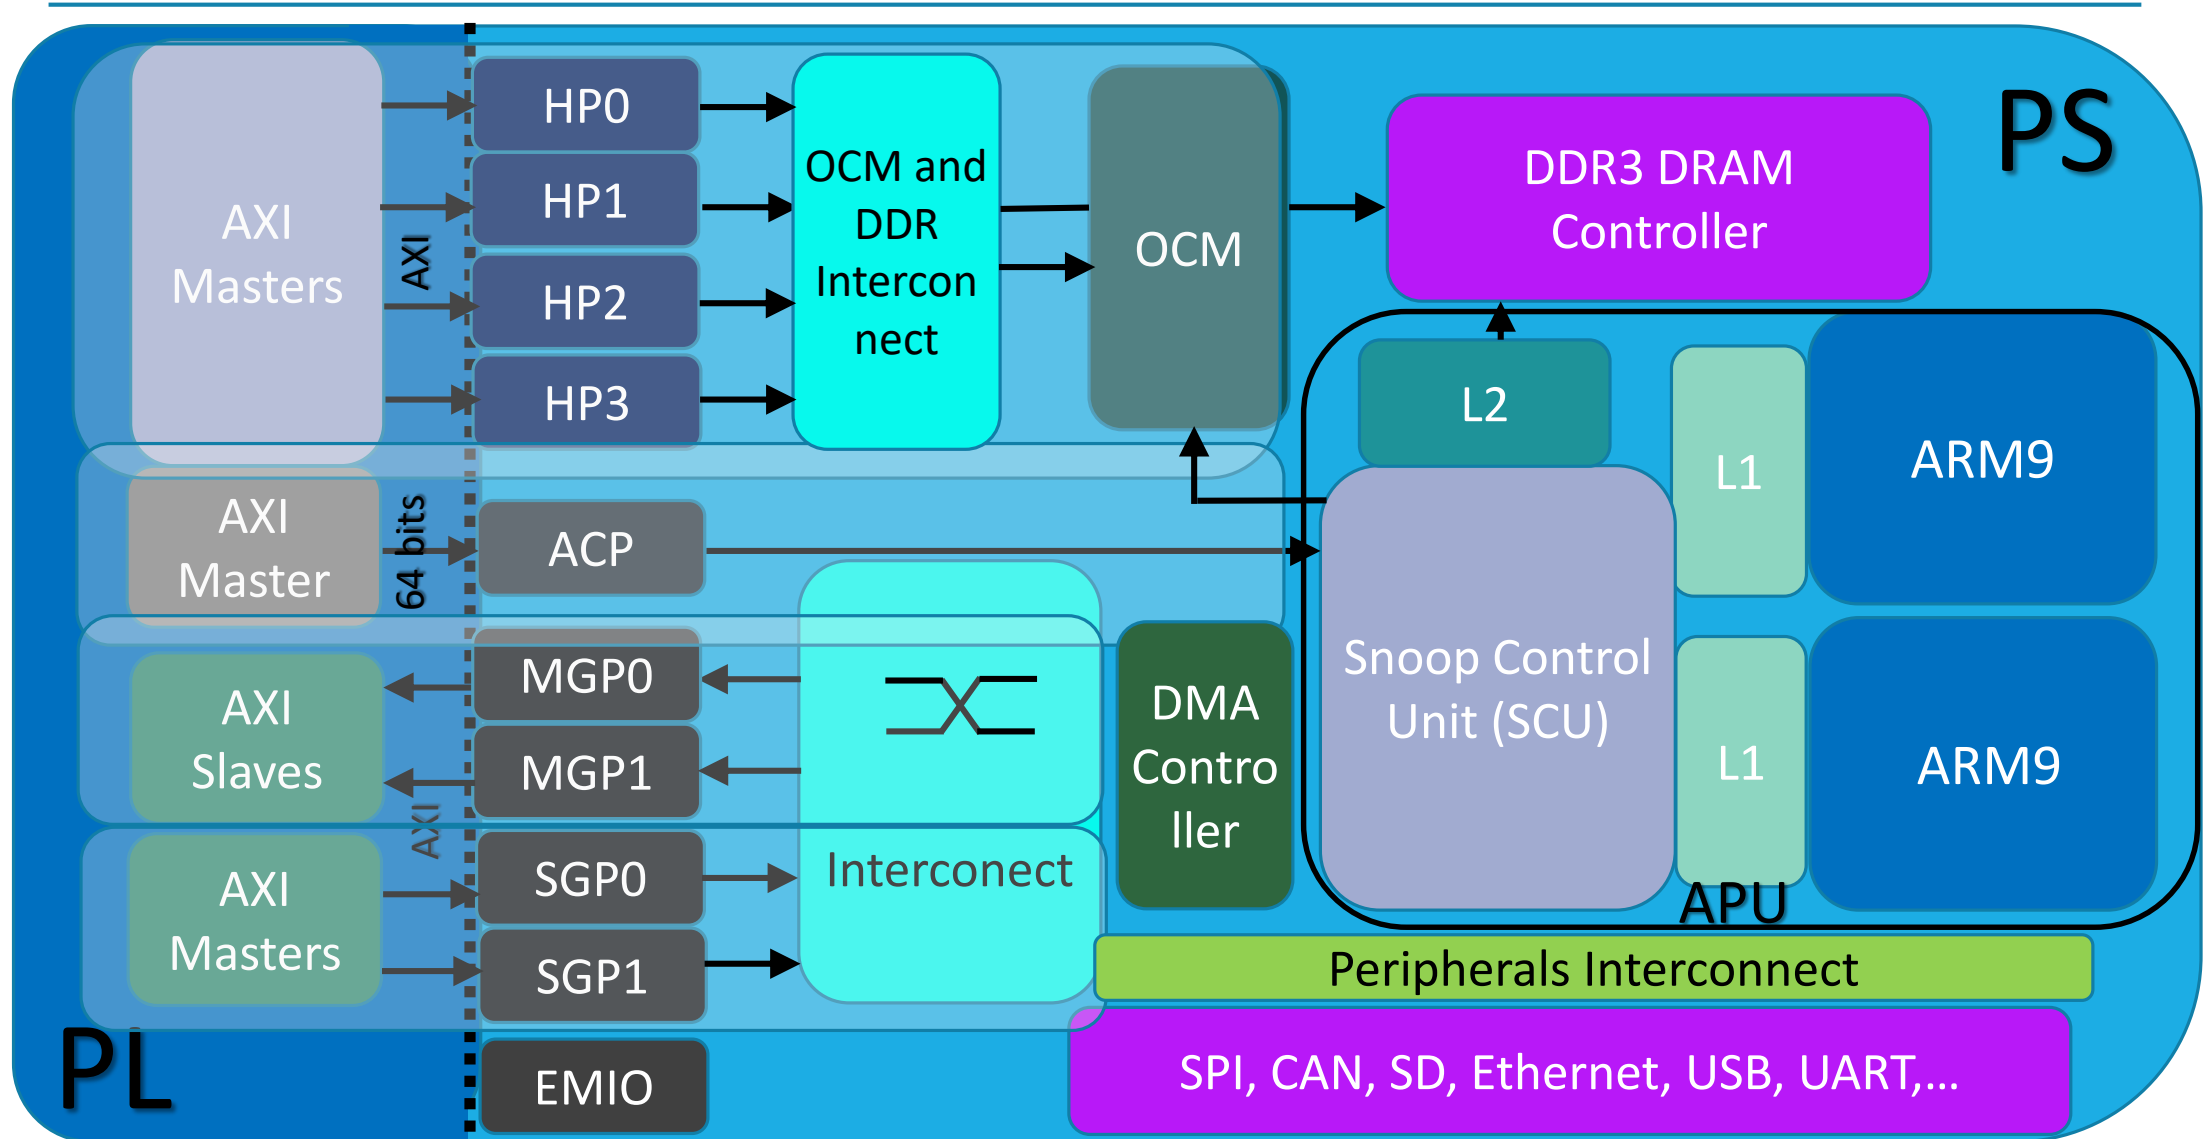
AXI Masters

AXI

HP0

HP1

HP2

HP3

OCM and DDR Interconnect

OCM

DDR3 DRAM Controller

PS

L2

L1

ARM9

AXI Master

64 bits

ACP

Snoop Control Unit (SCU)

L1

ARM9

AXI Slaves

MGP0

MGP1

DMA Controller

AXI

AXI Masters

SGP0

SGP1

Interconnect

APU

Peripherals Interconnect

PL

EMIO

SPI, CAN, SD, Ethernet, USB, UART,...